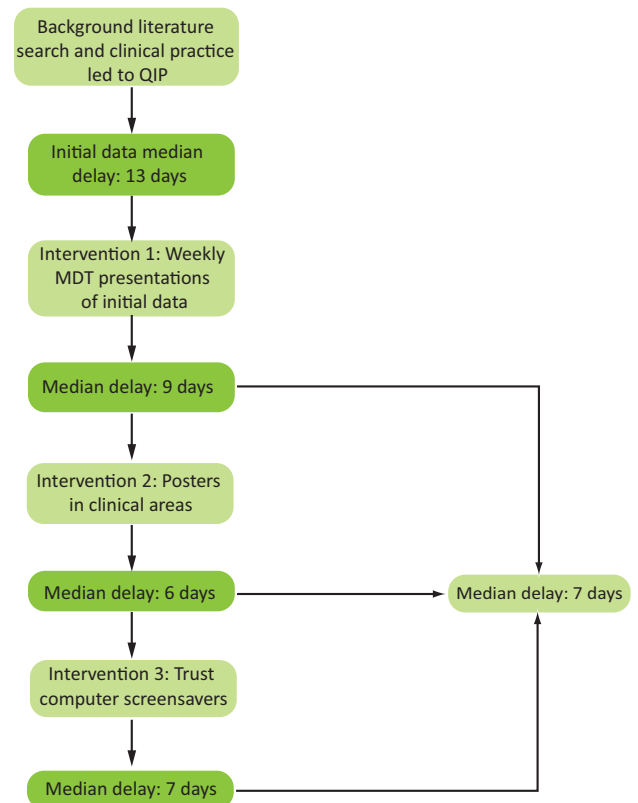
Background literature search and clinical practice led to QIP

Initial data median delay: 13 days

Intervention 1: Weekly MDT presentations of initial data

Median delay: 9 days

Intervention 2: Posters in clinical areas

Median delay: 6 days

Median delay: 7 days

Intervention 3: Trust computer screensavers

Median delay: 7 days